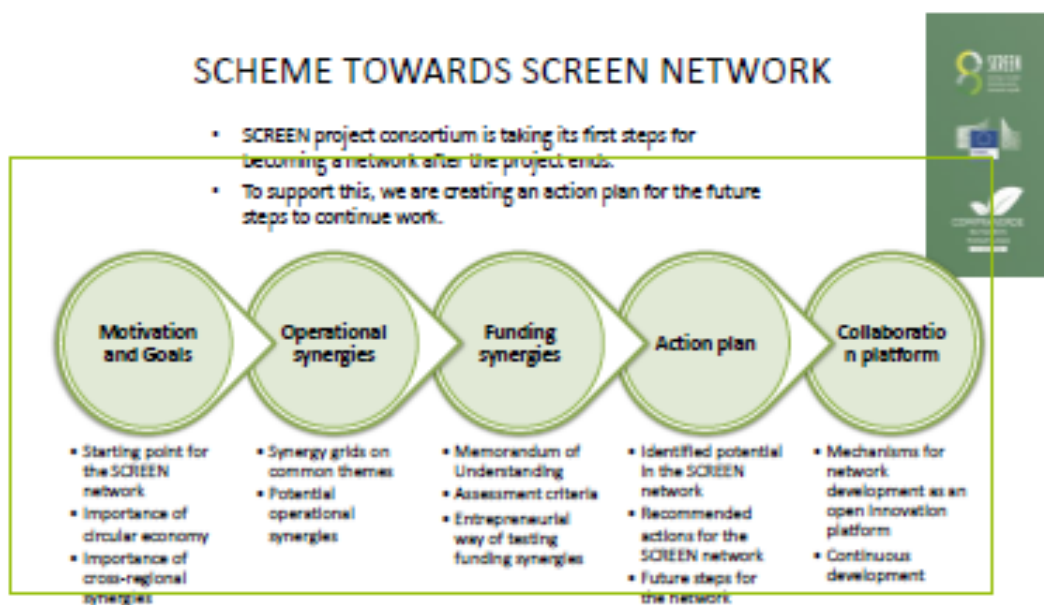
SCHEME TOWARDS SCREEN NETWORK

- SCREEN project consortium is taking its first steps for becoming a network after the project ends.
- To support this, we are creating an action plan for the future steps to continue work.

SCREEN

Motivation and Goals

Operational synergies

Funding synergies

Action plan

Collaboratio n platform

- Starting point for the SCREEN network
- Importance of circular economy
- Importance of cross-regional synergies

- Synergy grids on common themes
- Potential operational synergies

- Memorendum of Understanding
- Assessment criteria
- Entrepreneurial way of testing funding synergies

- Identified potential in the SCREEN network
- Recommended actions for the SCREEN network
- Future steps for the network

- Mechanisms for network development as an open innovation platform
- Continuous development